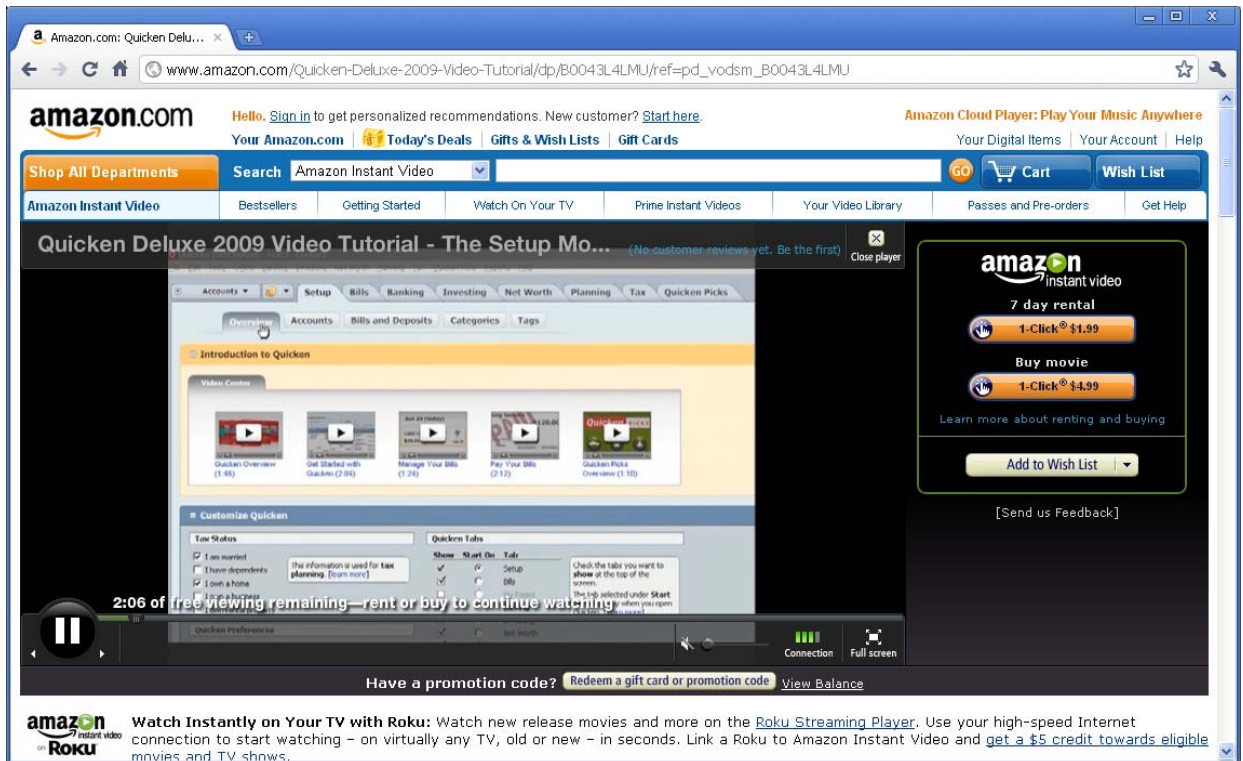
Amazon.com: Quicken Delu... ×

www.amazon.com/Quicken-Deluxe-2009-Video-Tutorial/dp/B0043L4LMU/ref=pd_vodsm_B0043L4LMU

amazon.com

Hello. Sign in to get personalized recommendations. New customer? Start here.

Your Amazon.com | Today's Deals | Gifts & Wish Lists | Gift Cards

Amazon Cloud Player: Play Your Music Anywhere

Your Digital Items | Your Account | Help

Shop All Departments

Search Amazon Instant Video

GO

Cart

Wish List

Amazon Instant Video | Bestsellers | Getting Started | Watch On Your TV | Prime Instant Videos | Your Video Library | Passes and Pre-orders | Get Help

Quicken Deluxe 2009 Video Tutorial - The Setup Mo...

(No customer reviews yet. Be the first)

Close player

Accounts | Setup | Bills | Banking | Investing | Net Worth | Planning | Tax | Quicken Picks

Overview | Accounts | Bills and Deposits | Categories | Tags

Introduction to Quicken

Video Center

Quicken Overview (1:48)

Get Started with Quicken (2:04)

Manage Your Bills (1:24)

Pay Your Bills (2:12)

Quicken Picks Overview (1:10)

Customize Quicken

Tax Status

I am married

I have dependents

I own a home

This information is used for tax planning. (learn more)

Quicken Tabs

Show Start On Tab

Setup

Bills

Check the tabs you want to show at the top of the screen.

Quicken Preferences

Net Worth

2:06 of free viewing remaining—rent or buy to continue watching

Connection

Full screen

amazon instant video

7 day rental

1-Click® $1.99

Buy movie

1-Click® $4.99

Learn more about renting and buying

Add to Wish List

[Send us Feedback]

Have a promotion code? Redeem a gift card or promotion code View Balance

amazon instant video on Roku

Watch Instantly on Your TV with Roku: Watch new release movies and more on the Roku Streaming Player. Use your high-speed Internet connection to start watching – on virtually any TV, old or new – in seconds. Link a Roku to Amazon Instant Video and get a $5 credit towards eligible movies and TV shows.